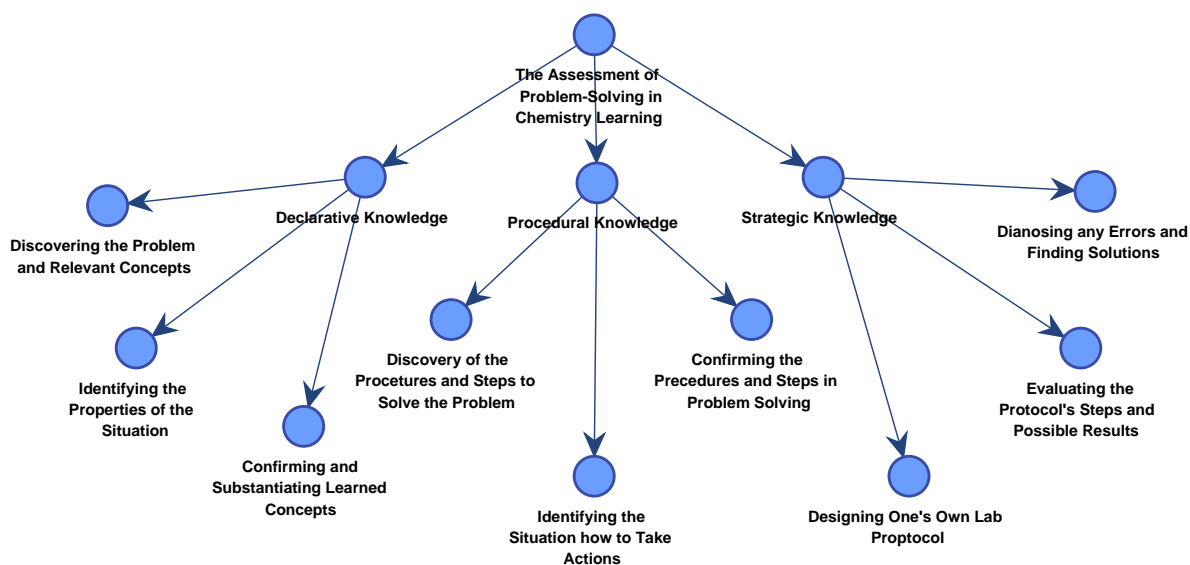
The Assessment of Problem-Solving in Chemistry Learning

Declarative Knowledge

Procedural Knowledge

Strategic Knowledge

Discovering the Problem and Relevant Concepts

Identifying the Properties of the Situation

Confirming and Substantiating Learned Concepts

Discovery of the Procetures and Steps to Solve the Problem

Identifying the Situation how to Take Actions

Confirming the Precedures and Steps in Problem Solving

Dianosing any Errors and Finding Solutions

Evaluating the Protocol's Steps and Possible Results

Designing One's Own Lab Proptocol